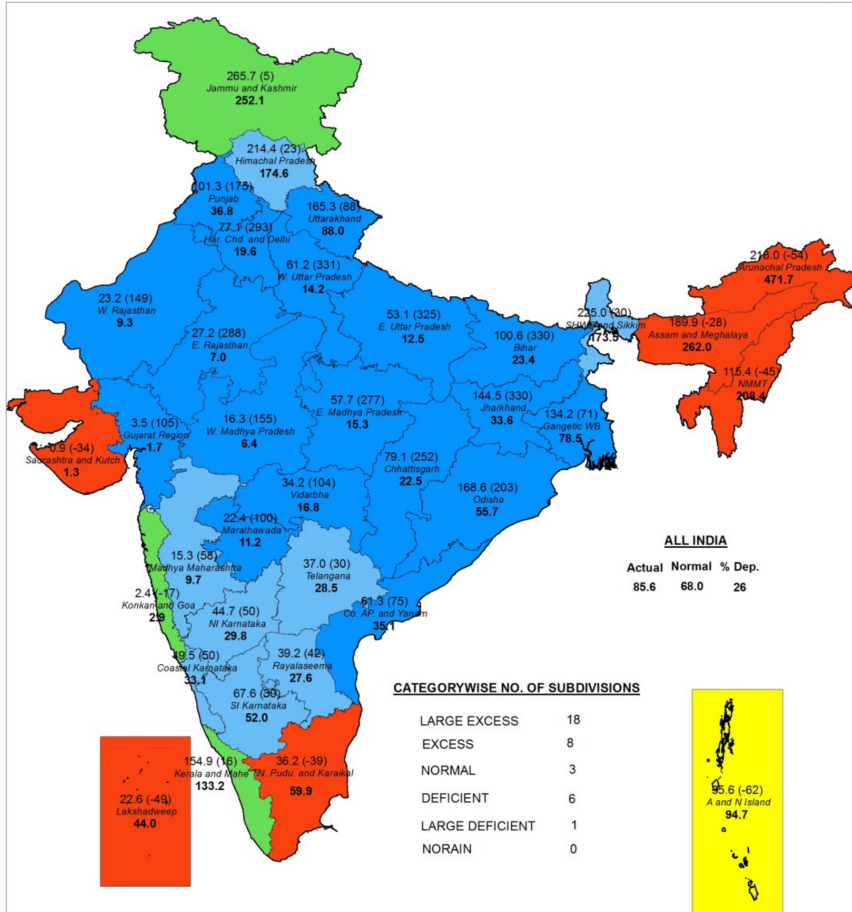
265.7 (5)
Jammu and Kashmir
252.1

214.4 (23)
Himachal Pradesh
174.6

101.3 (175)
Punjab
36.8

165.3 (88)
Uttarakhand
88.0

77.1 (293)
Har. Chd. and Delhi
19.6

61.2 (331)
W. Uttar Pradesh
14.2

23.2 (149)
W. Rajasthan
9.3

53.1 (325)
E. Uttar Pradesh
12.5

27.2 (288)
E. Rajasthan
7.0

100.6 (330)
Bihar
23.4

225.0 (30)
SHWB and Sikkim
173.5

218.0 (-54)
Arunachal Pradesh
471.7

189.9 (-28)
Assam and Meghalaya
262.0

115.4 (-45)
NMMT
208.4

57.7 (277)
E. Madhya Pradesh
15.3

144.5 (330)
Jharkhand
33.6

134.2 (71)
Gangetic WB
78.5

3.5 (105)
Gujarat Region
1.7

16.3 (155)
W. Madhya Pradesh
6.4

0.9 (-34)
Saurashtra and Kutch
1.3

79.1 (252)
Chhattisgarh
22.5

34.2 (104)
Vidarbha
16.8

168.6 (203)
Odisha
55.7

22.4 (100)
Marathawada
11.2

ALL INDIA
Actual Normal % Dep.
85.6 68.0 26

15.3 (58)
Madhya Maharashtra
9.7

37.0 (30)
Telangana
28.5

2.4 (-17)
Konkan and Goa
2.9

44.7 (50)
NI Karnataka
29.8

61.3 (75)
Co. AP and Yanam
35.1

49.5 (50)
Coastal Karnataka
33.1

39.2 (42)
Rayalaseema
27.6

67.6 (30)
SI Karnataka
52.0

CATEGORYWISE NO. OF SUBDIVISIONS

| | |
|---|---|
| LARGE EXCESS | 18 |
| EXCESS | 8 |
| NORMAL | 3 |
| DEFICIENT | 6 |
| LARGE DEFICIENT | 1 |
| NORAIN | 0 |

154.9 (16)
Kerala and Mahe
133.2

36.2 (-39)
T.N. Pudu. and Karaikal
59.9

22.6 (-49)
Lakshadweep
44.0

35.6 (-62)
A and N Island
94.7